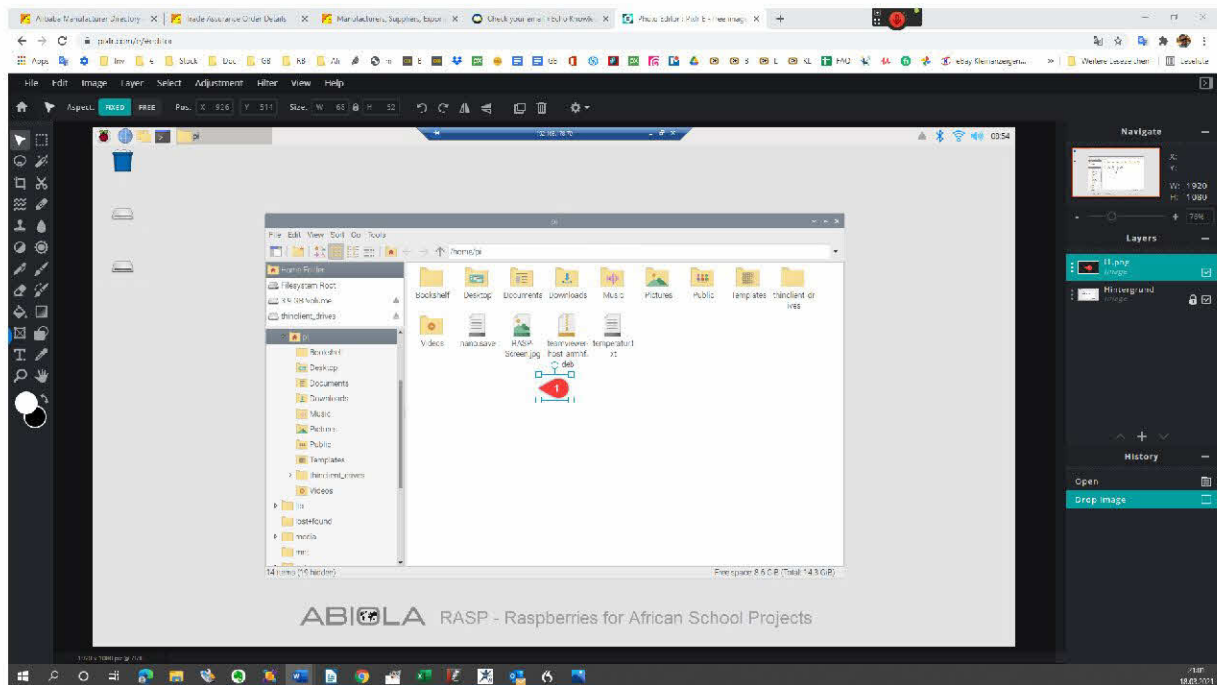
Alibaba Manufacturer Directory × Trade Assurance Order Details × Manufacturers, Suppliers, Export × Check your email Techo Knowle × Photo Editor: Pixlr E - free image × +

pixlr.com/e/#editor

Apps Inv Stock Doc KL KB Ali eBay Kleinanzeigen Weitere Lesezeichen Leseliste

File Edit Image Layer Select Adjustment Filter View Help

Aspect: FIXED FREE Pos: X 926 Y 514 Size: W 68 H 52

Navigate

X: Y: W: 1920 H: 1080

79%

Layers

1.png Image

Hintergrund Image

History

Open

Drop image

03:54

pi

File Edit View Sort Go Tools

/home/pi

Home Folder

Filesystem Root

93 GB Volume

thinclient_drives

pi

Bookshelf

Desktop

Documents

Downloads

Music

Pictures

Public

Templates

thinclient_drives

Videos

lib

lost+found

media

mnt

Bookshelf Desktop Documents Downloads Music Pictures Public Templates thinclient_drives

Videos nano.save RASP-Screen.jpg teamviewer-host_armhf.deb temperatur.txt

1

14 items (19 hidden)

Free space: 8.6 GiB (Total: 14.3 GiB)

ABIOLA RASP - Raspberries for African School Projects

1920 x 1080 px @ 79%

18.03.2021